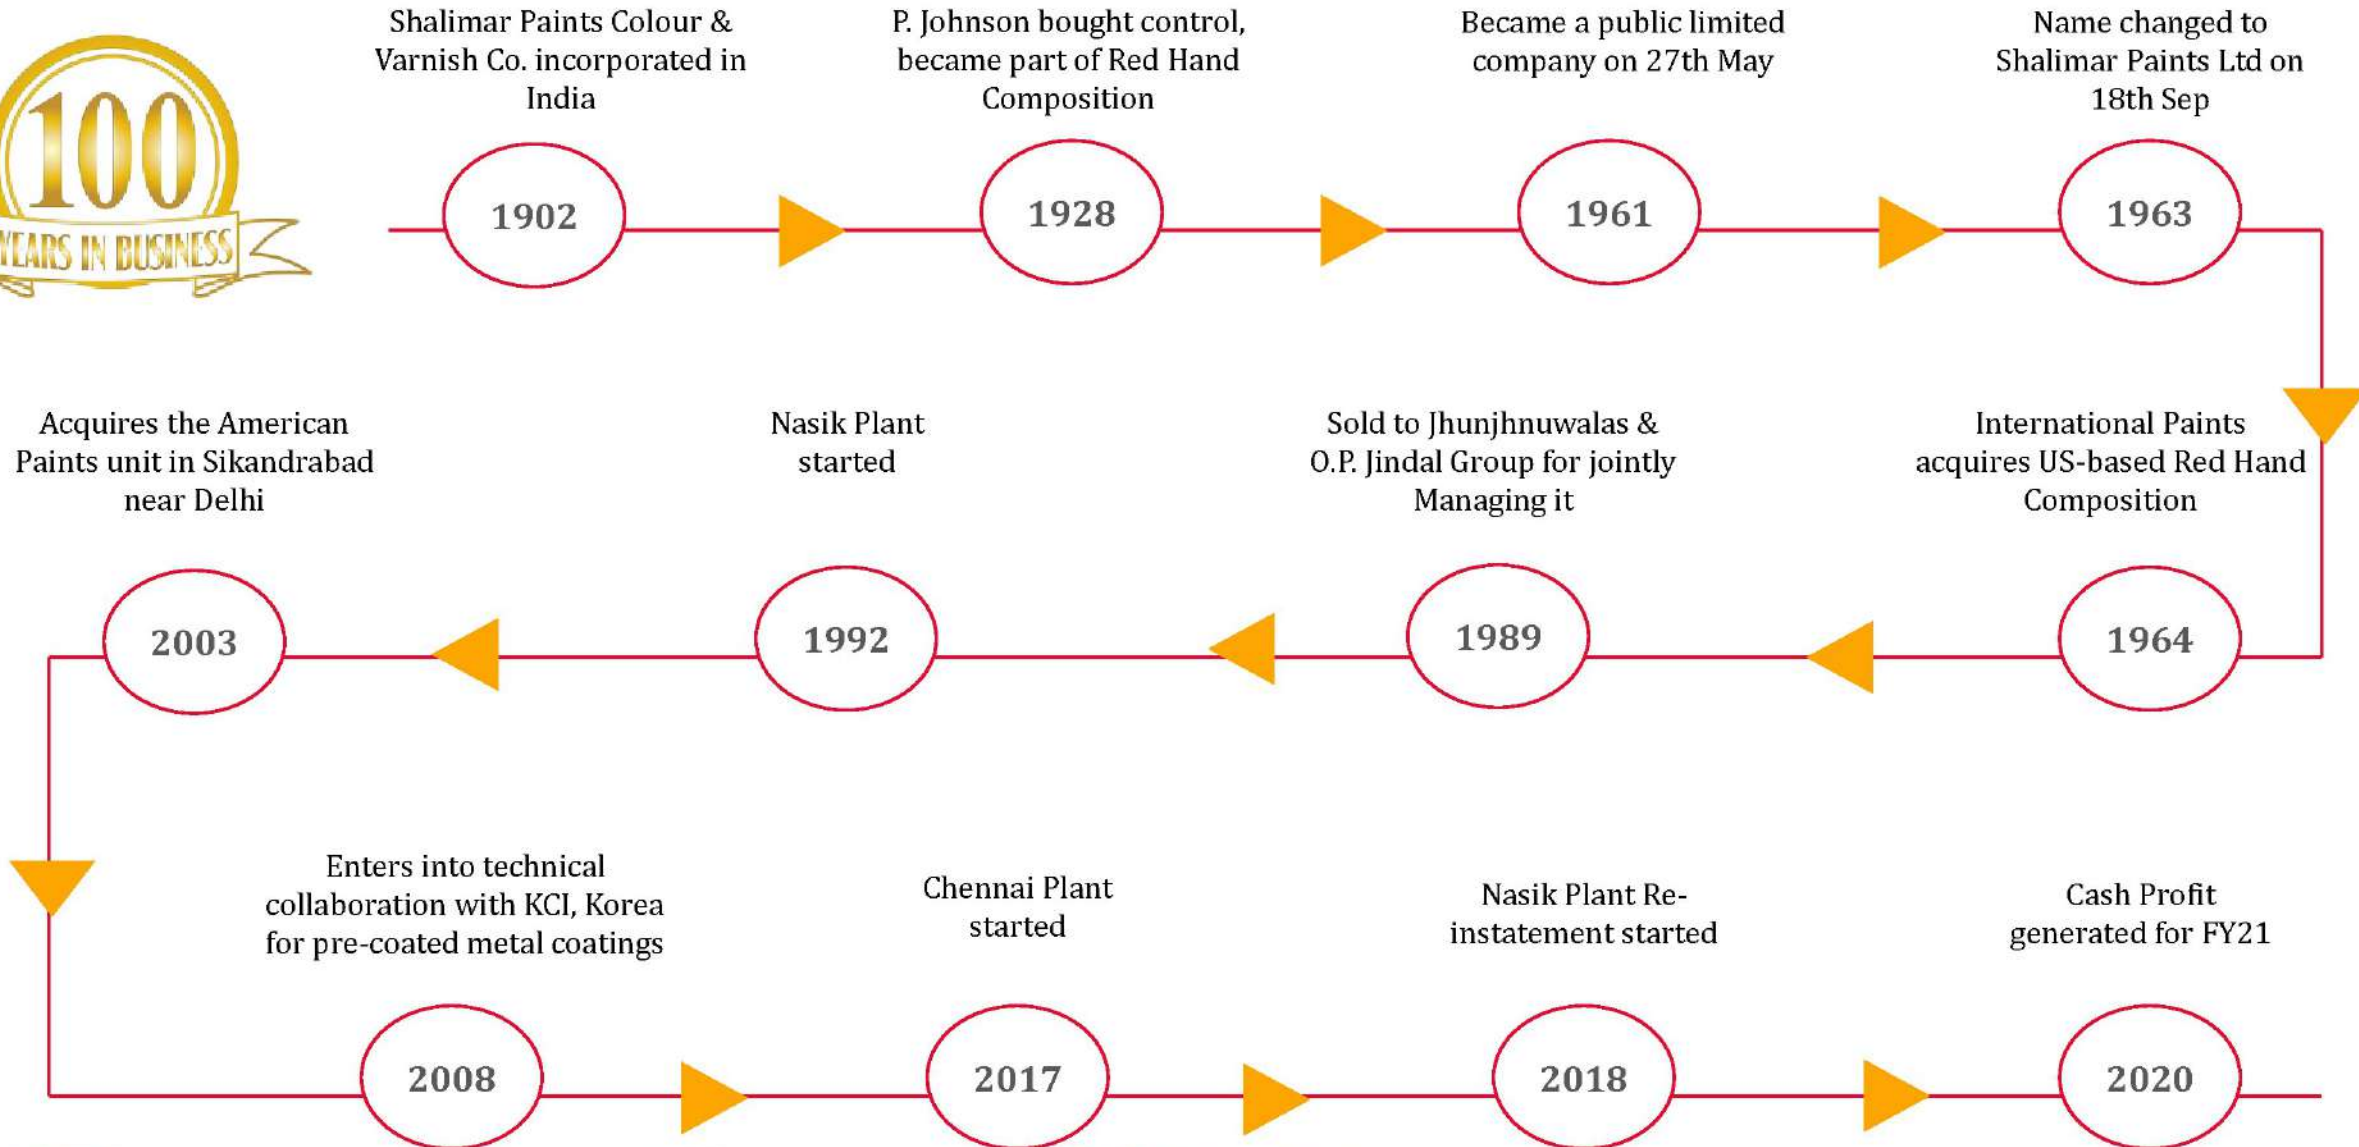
100
YEARS IN BUSINESS

Shalimar Paints Colour & Varnish Co. incorporated in India

1902

P. Johnson bought control, became part of Red Hand Composition

1928

Became a public limited company on 27th May

1961

Name changed to Shalimar Paints Ltd on 18th Sep

1963

Acquires the American Paints unit in Sikandrabad near Delhi

2003

Nasik Plant started

1992

Sold to Jhunjhnuwalas & O.P. Jindal Group for jointly Managing it

1989

International Paints acquires US-based Red Hand Composition

1964

Enters into technical collaboration with KCI, Korea for pre-coated metal coatings

2008

Chennai Plant started

2017

Nasik Plant Reinstatement started

2018

Cash Profit generated for FY21

2020